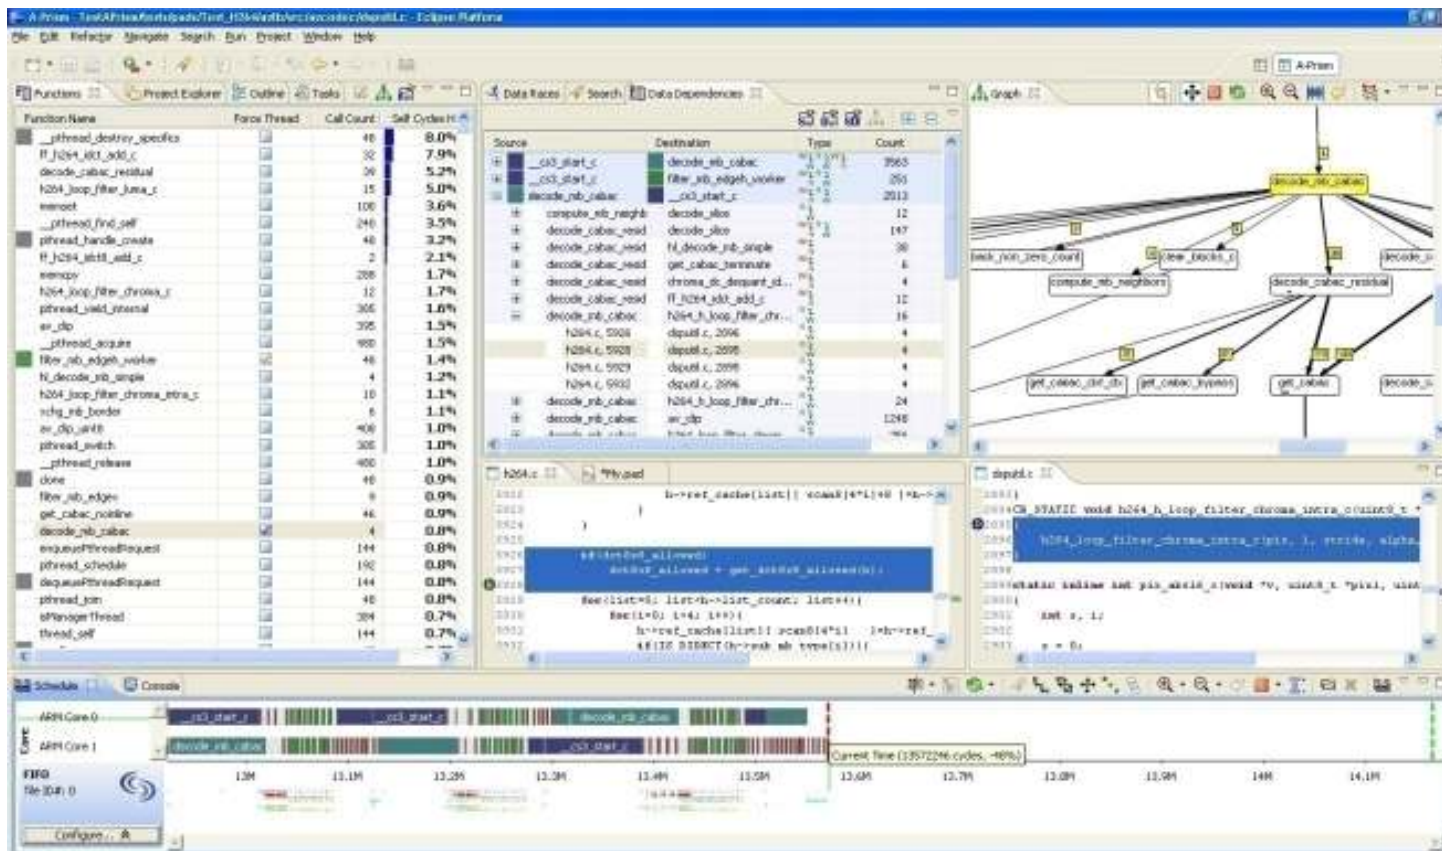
A-Prism - TestAPrism/tests/pads/Test_H264/src/decoder/dsputil.c - Eclipse Platform

File Edit Refactor Navigate Search Run Project Window Help

A-Prism

Functions | Project Explorer | Outline | Tasks

| Function Name | Force Thread | Call Count | Self Cycles |
|---|---|---|---|
| __pthread_destroy_specifics | | 48 | 8.0% |
| ff_h264_idct_add_c | | 32 | 7.9% |
| decode_cabac_residual | | 39 | 5.2% |
| h264_loop_filter_luma_c | | 15 | 5.0% |
| memset | | 100 | 3.6% |
| __pthread_find_self | | 240 | 3.5% |
| pthread_handle_create | | 48 | 3.2% |
| ff_h264_idct8_add_c | | 2 | 2.1% |
| memcpy | | 288 | 1.7% |
| h264_loop_filter_chroma_c | | 12 | 1.7% |
| pthread_yield_internal | | 300 | 1.6% |
| av_clip | | 395 | 1.5% |
| __pthread_acquire | | 480 | 1.5% |
| filter_mb_edgeh_worker | | 48 | 1.4% |
| hl_decode_mb_simple | | 4 | 1.2% |
| h264_loop_filter_chroma_intra_c | | 10 | 1.1% |
| xchg_mb_border | | 8 | 1.1% |
| av_clip_uint8 | | 400 | 1.0% |
| pthread_switch | | 300 | 1.0% |
| __pthread_release | | 480 | 1.0% |
| done | | 48 | 0.9% |
| filter_mb_edgev | | 8 | 0.9% |
| get_cabac_noinline | | 46 | 0.9% |
| decode_mb_cabac | | 4 | 0.8% |
| enqueuePthreadRequest | | 144 | 0.8% |
| pthread_schedule | | 192 | 0.8% |
| dequeuePthreadRequest | | 144 | 0.8% |
| pthread_join | | 48 | 0.8% |
| sManagerThread | | 384 | 0.7% |
| thread_self | | 144 | 0.7% |

Data Races | Search | Data Dependencies

| Source | Destination | Type | Count |
|---|---|---|---|
| __cs3_start_c | decode_mb_cabac | | 3563 |
| __cs3_start_c | filter_mb_edgeh_worker | | 251 |
| decode_mb_cabac | __cs3_start_c | | 2513 |
| compute_mb_neighb | decode_slice | | 12 |
| decode_cabac_resid | decode_slice | | 147 |
| decode_cabac_resid | hl_decode_mb_simple | | 38 |
| decode_cabac_resid | get_cabac_terminate | | 6 |
| decode_cabac_resid | chroma_dc_dequant_id... | | 4 |
| decode_cabac_resid | ff_h264_idct_add_c | | 12 |
| decode_mb_cabac | h264_h_loop_filter_chr... | | 16 |
| h264.c, 5928 | dsputil.c, 2096 | | 4 |
| h264.c, 5928 | dsputil.c, 2098 | | 4 |
| h264.c, 5929 | dsputil.c, 2098 | | 4 |
| h264.c, 5932 | dsputil.c, 2096 | | 4 |
| decode_mb_cabac | h264_h_loop_filter_chr... | | 24 |
| decode_mb_cabac | av_clip | | 1248 |

Graph

decode_mb_cabac
back_non_zero_count
clear_blocks_c
decode_
compute_mb_neighbors
decode_cabac_residual
get_cabac_cbf_ctx
get_cabac_bypass
get_cabac
decode_

h264.c | *hy.pad

h->ref_cache[list][ scan8[4*i]+8 ]=h->
}
}
if(dct8x8_allowed)
dct8x8_allowed = get_dct8x8_allowed(h);
for(list=0; list<h->list_count; list++){
for(i=0; i<4; i++){
h->ref_cache[list][ scan8[4*i] ]=h->ref_
if(IS_DIRECT(h->sub_mb_type[i])){

dsputil.c

}
CN_STATIC void h264_h_loop_filter_chroma_intra_c(uint8_t *
h264_loop_filter_chroma_intra_c(pix, 1, stride, alpha
static inline int pix_abs16_c(void *v, uint8_t *pix1, uint
{
int s, i;
s = 0;

Schedule | Console

ARM Core 0
ARM Core 1
Core
__cs3_start_c
decode_mb_cabac
Current Time (13572246 cycles, 48%)
FIFO
File ID#: 0
13M 13.1M 13.2M 13.3M 13.4M 13.5M 13.6M 13.7M 13.8M 13.9M 14M 14.1M
Configure...